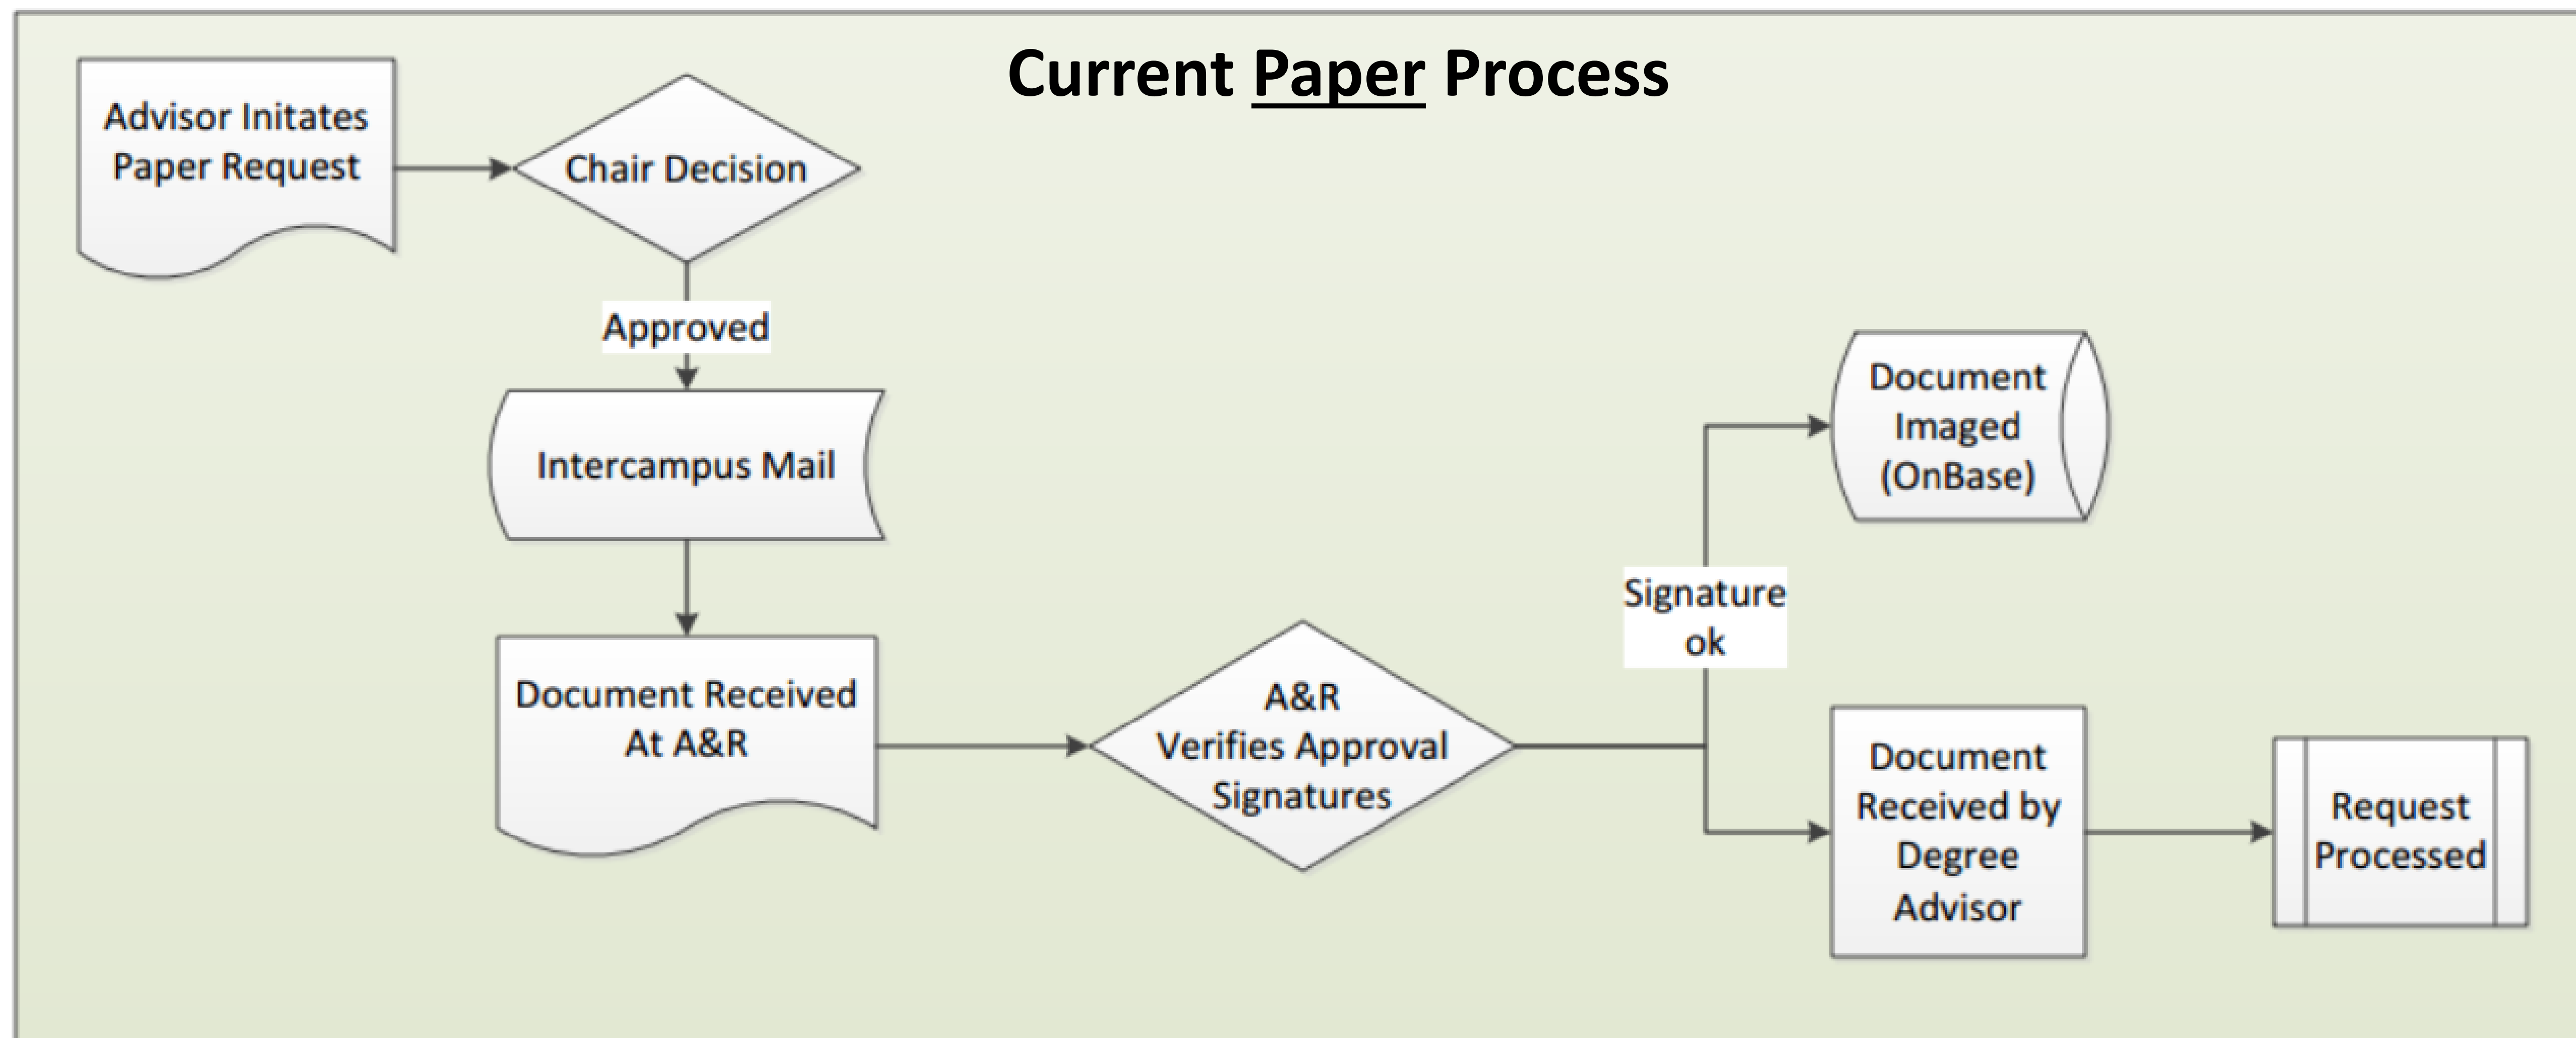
Current Paper Process

Advisor Initates Paper Request

Chair Decision

Approved

Intercampus Mail

Document Received At A&R

A&R Verifies Approval Signatures

Signature ok

Document Imaged (OnBase)

Document Received by Degree Advisor

Request Processed